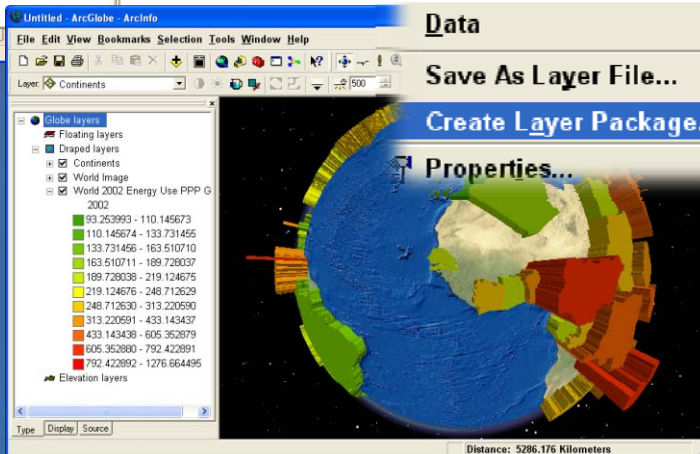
Untitled - ArcGlobe - ArcInfo

File Edit View Bookmarks Selection Tools Window Help

Layer: Continents

500

Globe layers
Floating layers
Draped layers
Continents
World Image
World 2002 Energy Use PPP G
2002
93.253993 - 110.145673
110.145674 - 133.731455
133.731456 - 163.510710
163.510711 - 189.728037
189.728038 - 219.124675
219.124676 - 248.712629
248.712630 - 313.220590
313.220591 - 433.143437
433.143438 - 605.352879
605.352880 - 792.422891
792.422892 - 1276.664495
Elevation layers

Type Display Source

Data

Save As Layer File...

Create Layer Package...

Properties...

Distance: 5286.176 Kilometers